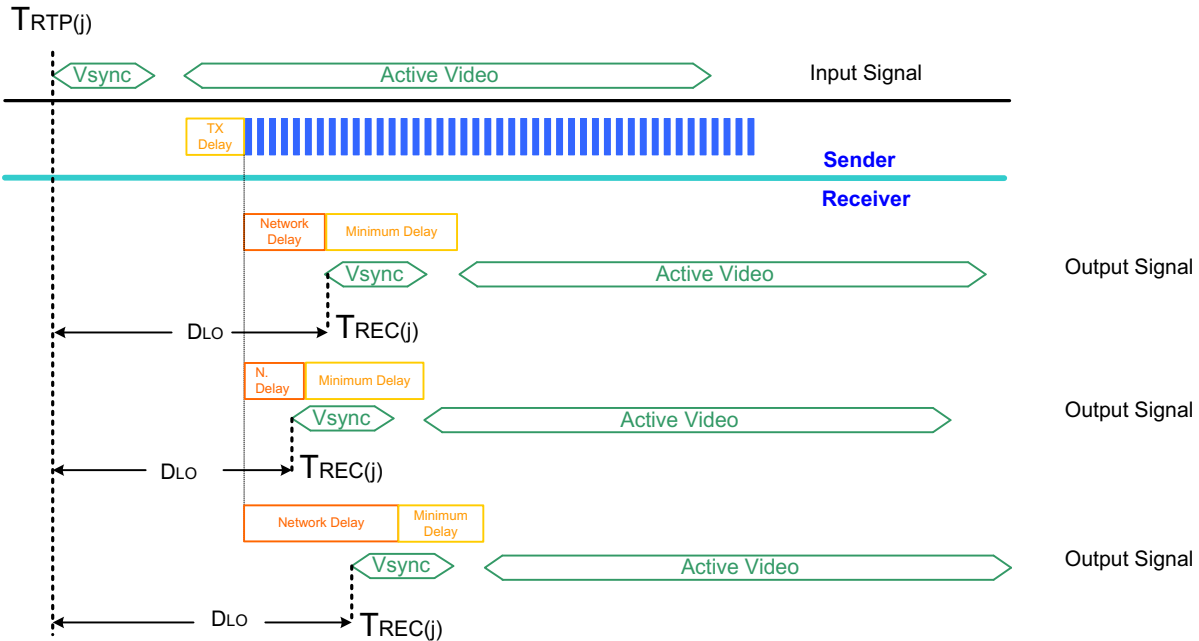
$T_{RTP(j)}$

Vsync

Active Video

Input Signal

TX Delay

Sender

Receiver

Network Delay

Minimum Delay

Vsync

Active Video

Output Signal

$D_{LO}$

$T_{REC(j)}$

N. Delay

Minimum Delay

Vsync

Active Video

Output Signal

$D_{LO}$

$T_{REC(j)}$

Network Delay

Minimum Delay

Vsync

Active Video

Output Signal

$D_{LO}$

$T_{REC(j)}$